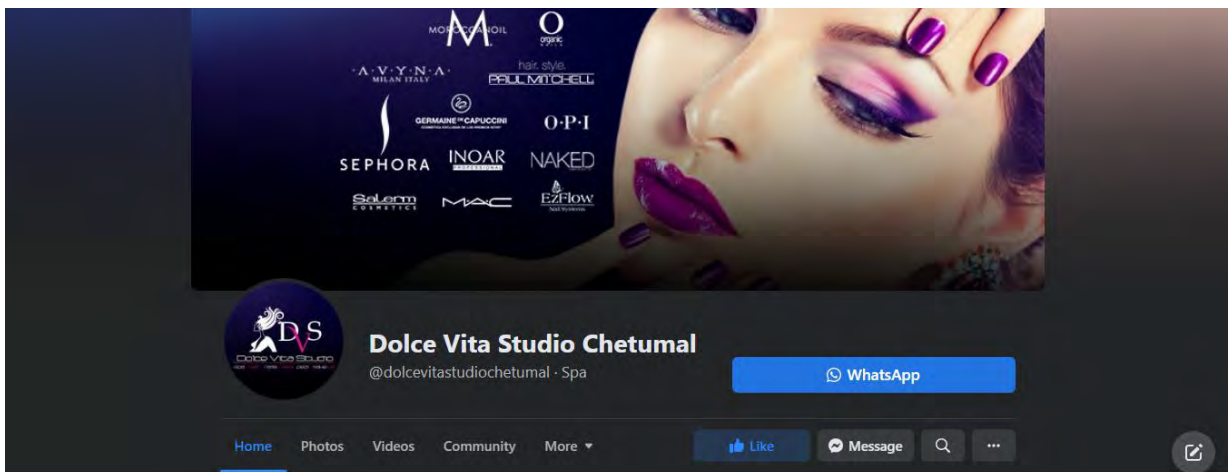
MOROCCANOIL
O organic
A·V·Y·N·A MILAN ITALY
hair. style. PAUL MITCHELL
GERMAINE DE CAPUCCINI
O·P·I
SEPHORA
INOAR PROFESSIONAL
NAKED
Salerm COSMETICS
MAC
EzFlow

DVS
Dolce Vita Studio

Dolce Vita Studio Chetumal
@dolcevitastudiochetumal · Spa

WhatsApp

Home
Photos
Videos
Community
More

Like
Message
...